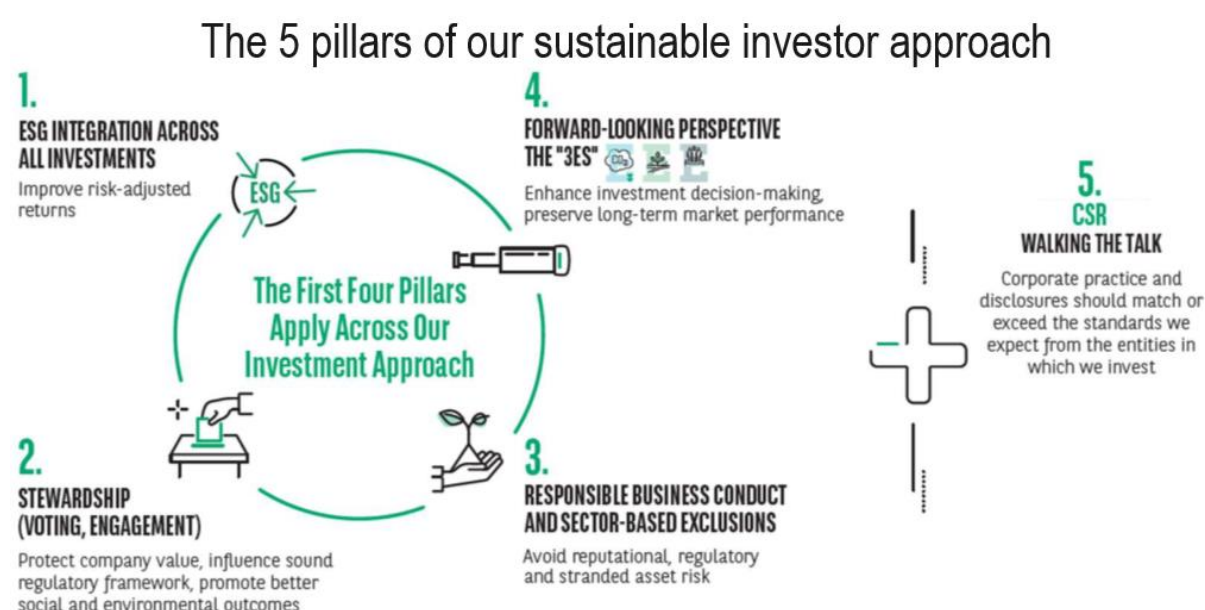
The 5 pillars of our sustainable investor approach

1.
ESG INTEGRATION ACROSS ALL INVESTMENTS
Improve risk-adjusted returns

ESG

4.
FORWARD-LOOKING PERSPECTIVE
THE "3ES"
Enhance investment decision-making, preserve long-term market performance

5.
CSR
WALKING THE TALK
Corporate practice and disclosures should match or exceed the standards we expect from the entities in which we invest

The First Four Pillars Apply Across Our Investment Approach

2.
STEWARDSHIP (VOTING, ENGAGEMENT)
Protect company value, influence sound regulatory framework, promote better social and environmental outcomes

3.
RESPONSIBLE BUSINESS CONDUCT AND SECTOR-BASED EXCLUSIONS
Avoid reputational, regulatory and stranded asset risk